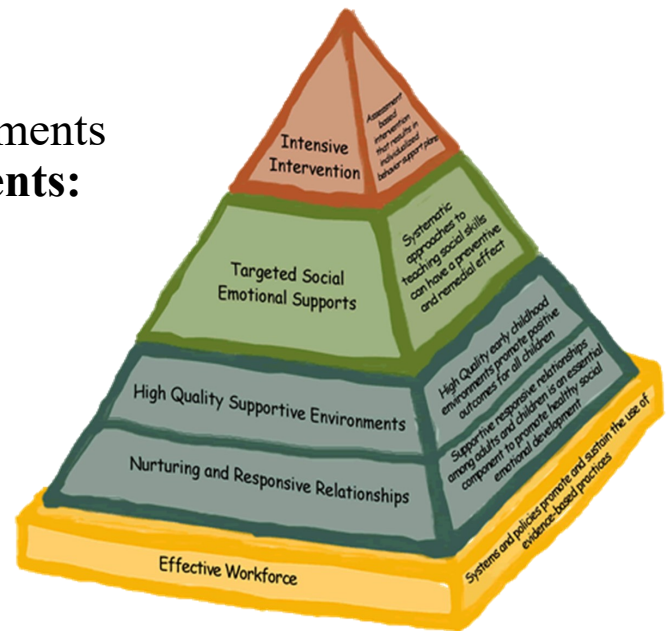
ments
ents:

Intensive Intervention

Assessment based intervention that results in individualized behavior support plans

Targeted Social Emotional Supports

Systematic approaches to teaching social skills can have a preventive and remedial effect

High Quality Supportive Environments

High Quality early childhood environments promote positive outcomes for all children

Nurturing and Responsive Relationships

Supportive responsive relationships among adults and children is an essential component to promote healthy social emotional development

Effective Workforce

Systems and policies promote and sustain the use of evidence-based practices